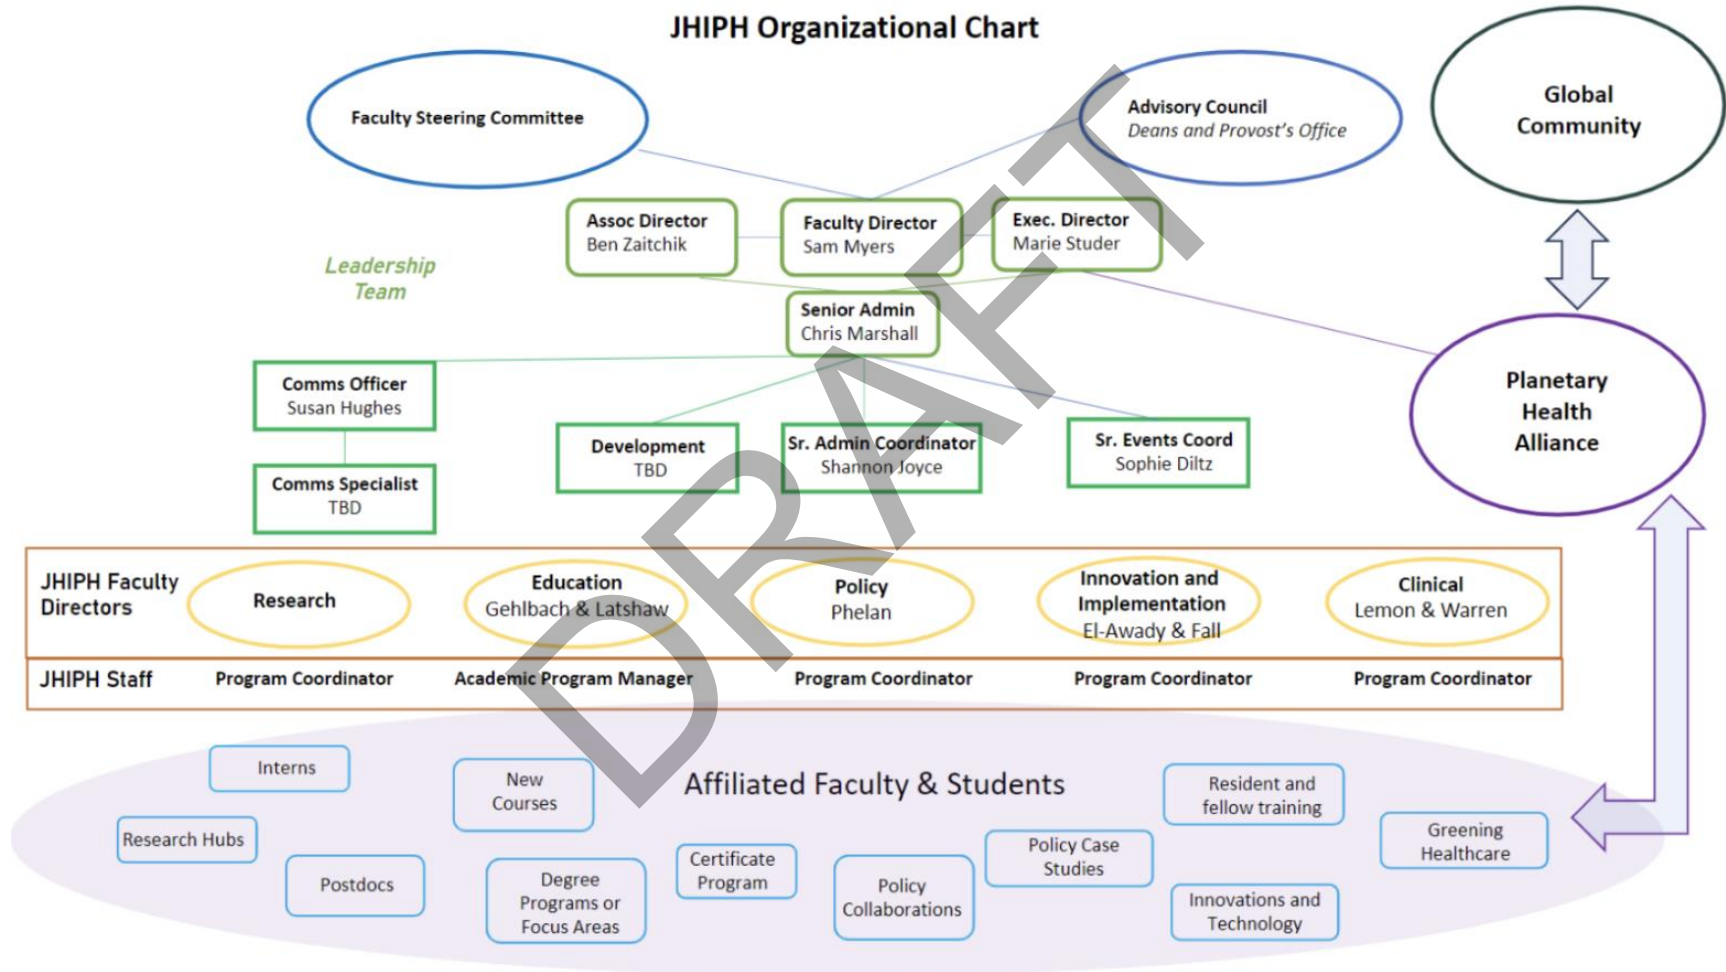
JHIPH Organizational Chart

Faculty Steering Committee

Advisory Council
Deans and Provost's Office

Global Community

Leadership Team

Assoc Director
Ben Zaitchik

Faculty Director
Sam Myers

Exec. Director
Marie Studer

Senior Admin
Chris Marshall

Planetary Health Alliance

Comms Officer
Susan Hughes

Comms Specialist
TBD

Development
TBD

Sr. Admin Coordinator
Shannon Joyce

Sr. Events Coord
Sophie Diltz

DRAFT

JHIPH Faculty Directors

Research

Education
Gehlbach & Latshaw

Policy
Phelan

Innovation and Implementation
El-Awady & Fall

Clinical
Lemon & Warren

JHIPH Staff

Program Coordinator

Academic Program Manager

Program Coordinator

Program Coordinator

Program Coordinator

Affiliated Faculty & Students

Interns

New Courses

Resident and fellow training

Research Hubs

Postdocs

Degree Programs or Focus Areas

Certificate Program

Policy Collaborations

Policy Case Studies

Innovations and Technology

Greening Healthcare